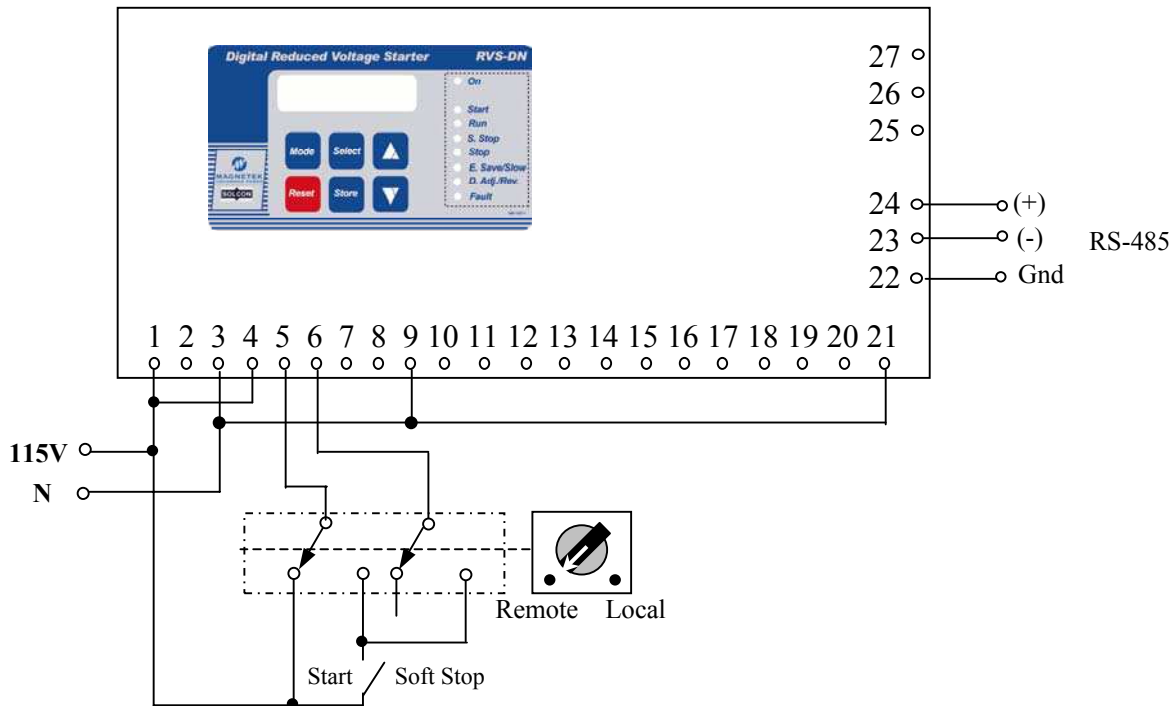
Digital Reduced Voltage Starter RVS-DN

On
Start
Run
S. Stop
Stop
E. Save/Slow
D. Adj./Rev.
Fault

Mode Select ▲
Reset Store ▼

MAGNETEK
SOLCON

27
26
25
24 (+)
23 (-) RS-485
22 Gnd

1 2 3 4 5 6 7 8 9 10 11 12 13 14 15 16 17 18 19 20 21

115V
N

Remote Local

Start Soft Stop